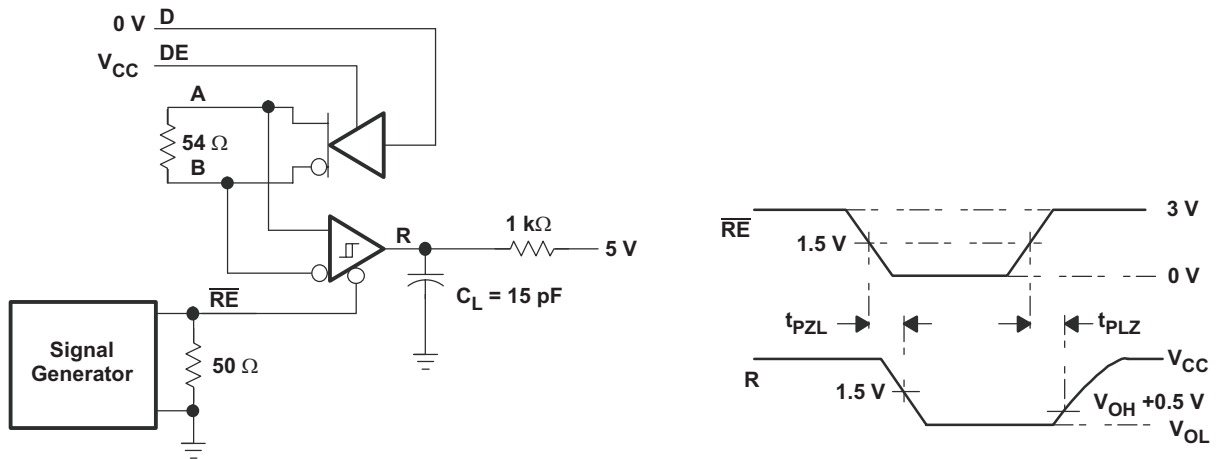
0 V D

$V_{CC}$ DE

A

54 Ω

B

R

1 kΩ

5 V

$C_L$ = 15 pF

$\overline{RE}$

Signal Generator

50 Ω

$\overline{RE}$

1.5 V

3 V

0 V

$t_{PZL}$

$t_{PLZ}$

R

1.5 V

$V_{CC}$

$V_{OH}$ +0.5 V

$V_{OL}$